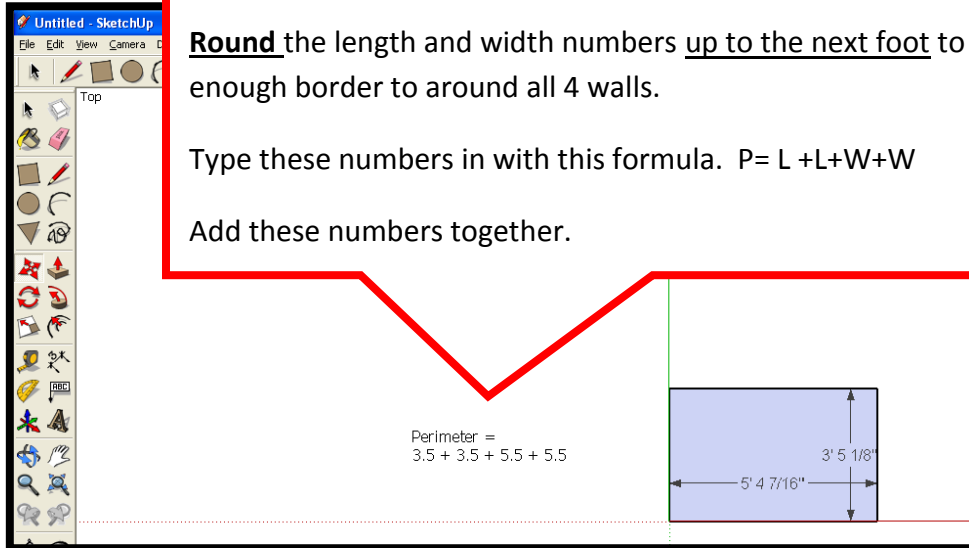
Untitled - SketchUp
File Edit View Camera D
Top

Round the length and width numbers up to the next foot to enough border to around all 4 walls.

Type these numbers in with this formula. P= L +L+W+W

Add these numbers together.

Perimeter =
3.5 + 3.5 + 5.5 + 5.5

3' 5 1/8"
5' 4 7/16"